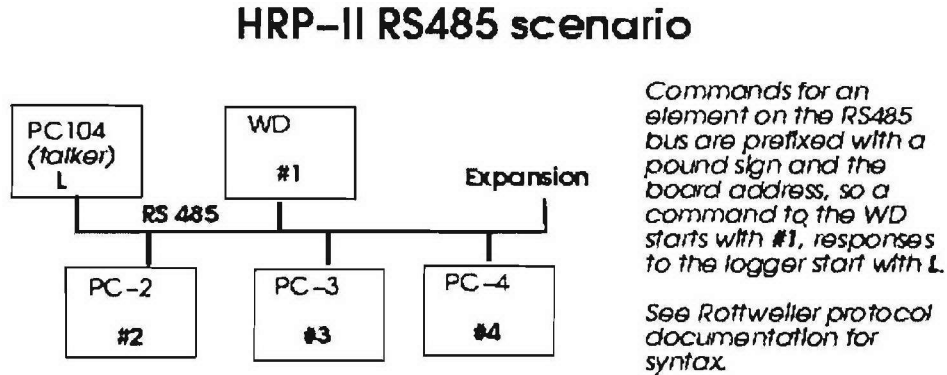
HRP–II RS485 scenario

PC104
(talker)
L

WD
#1

Expansion

RS 485

PC-2
#2

PC-3
#3

PC-4
#4

Commands for an element on the RS485 bus are prefixed with a pound sign and the board address, so a command to the WD starts with #1, responses to the logger start with L.

See Rottweiler protocol documentation for syntax.